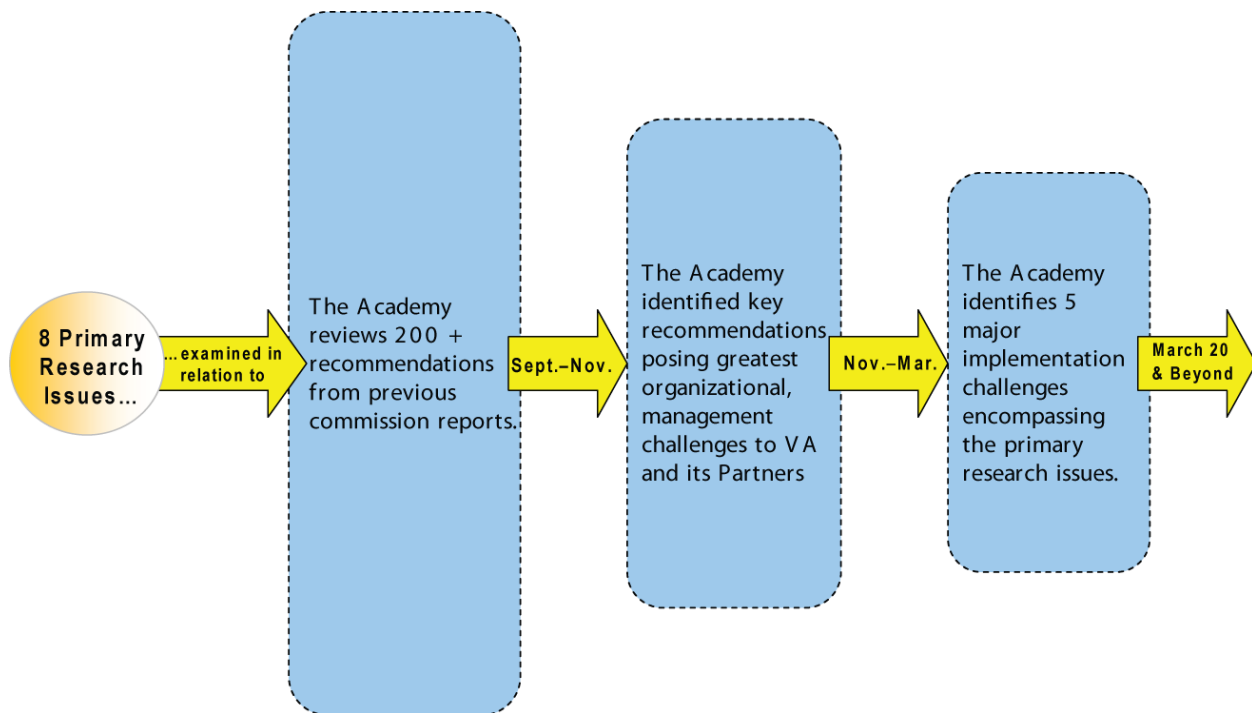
8 Primary Research Issues...

...examined in relation to

The Academy reviews 200 + recommendations from previous commission reports.

Sept.–Nov.

The Academy identified key recommendations posing greatest organizational, management challenges to VA and its Partners

Nov.–Mar.

The Academy identifies 5 major implementation challenges encompassing the primary research issues.

March 20 & Beyond